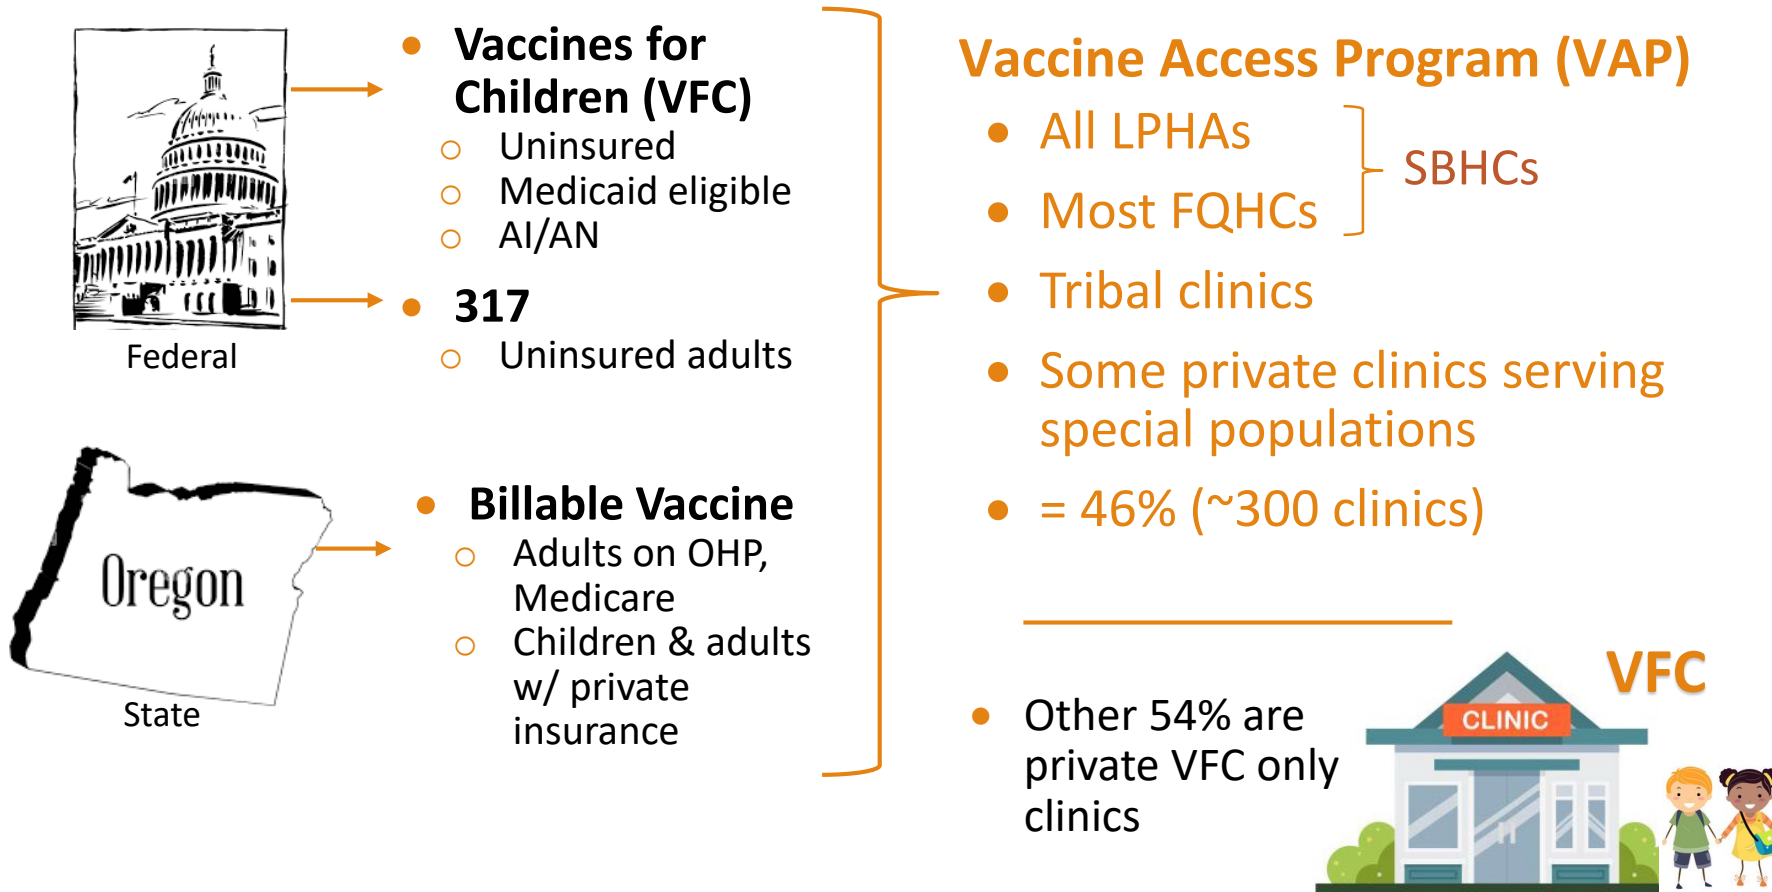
Federal

- Vaccines for Children (VFC)
  - Uninsured
  - Medicaid eligible
  - AI/AN
- 317
  - Uninsured adults

Oregon

State

- Billable Vaccine
  - Adults on OHP, Medicare
  - Children & adults w/ private insurance

Vaccine Access Program (VAP)

- All LPHAs
- Most FQHCs

SBHCs

- Tribal clinics
- Some private clinics serving special populations
- = 46% (~300 clinics)

- Other 54% are private VFC only clinics

VFC

CLINIC